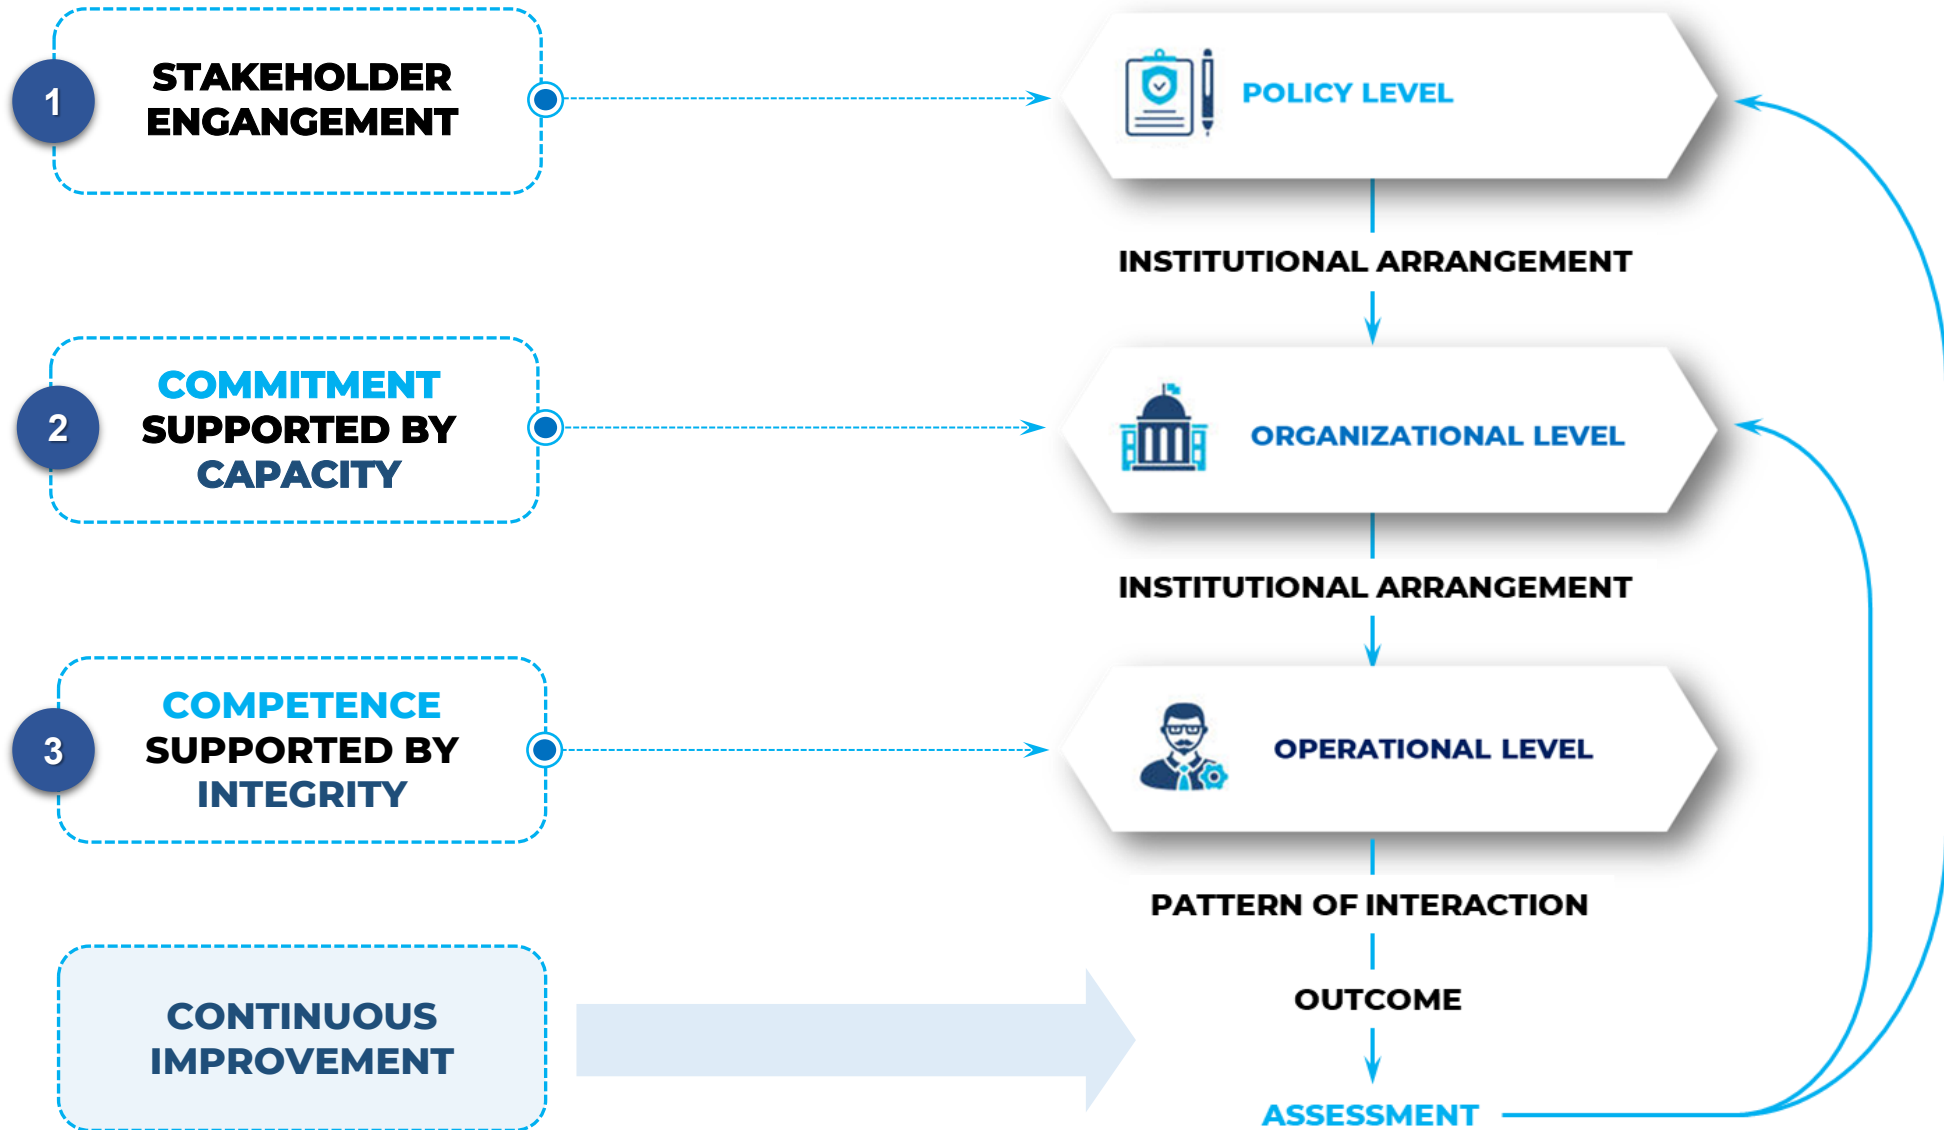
1
STAKEHOLDER ENGANGEMENT

2
COMMITMENT SUPPORTED BY CAPACITY

3
COMPETENCE SUPPORTED BY INTEGRITY

CONTINUOUS IMPROVEMENT

POLICY LEVEL

INSTITUTIONAL ARRANGEMENT

ORGANIZATIONAL LEVEL

INSTITUTIONAL ARRANGEMENT

OPERATIONAL LEVEL

PATTERN OF INTERACTION

OUTCOME

ASSESSMENT